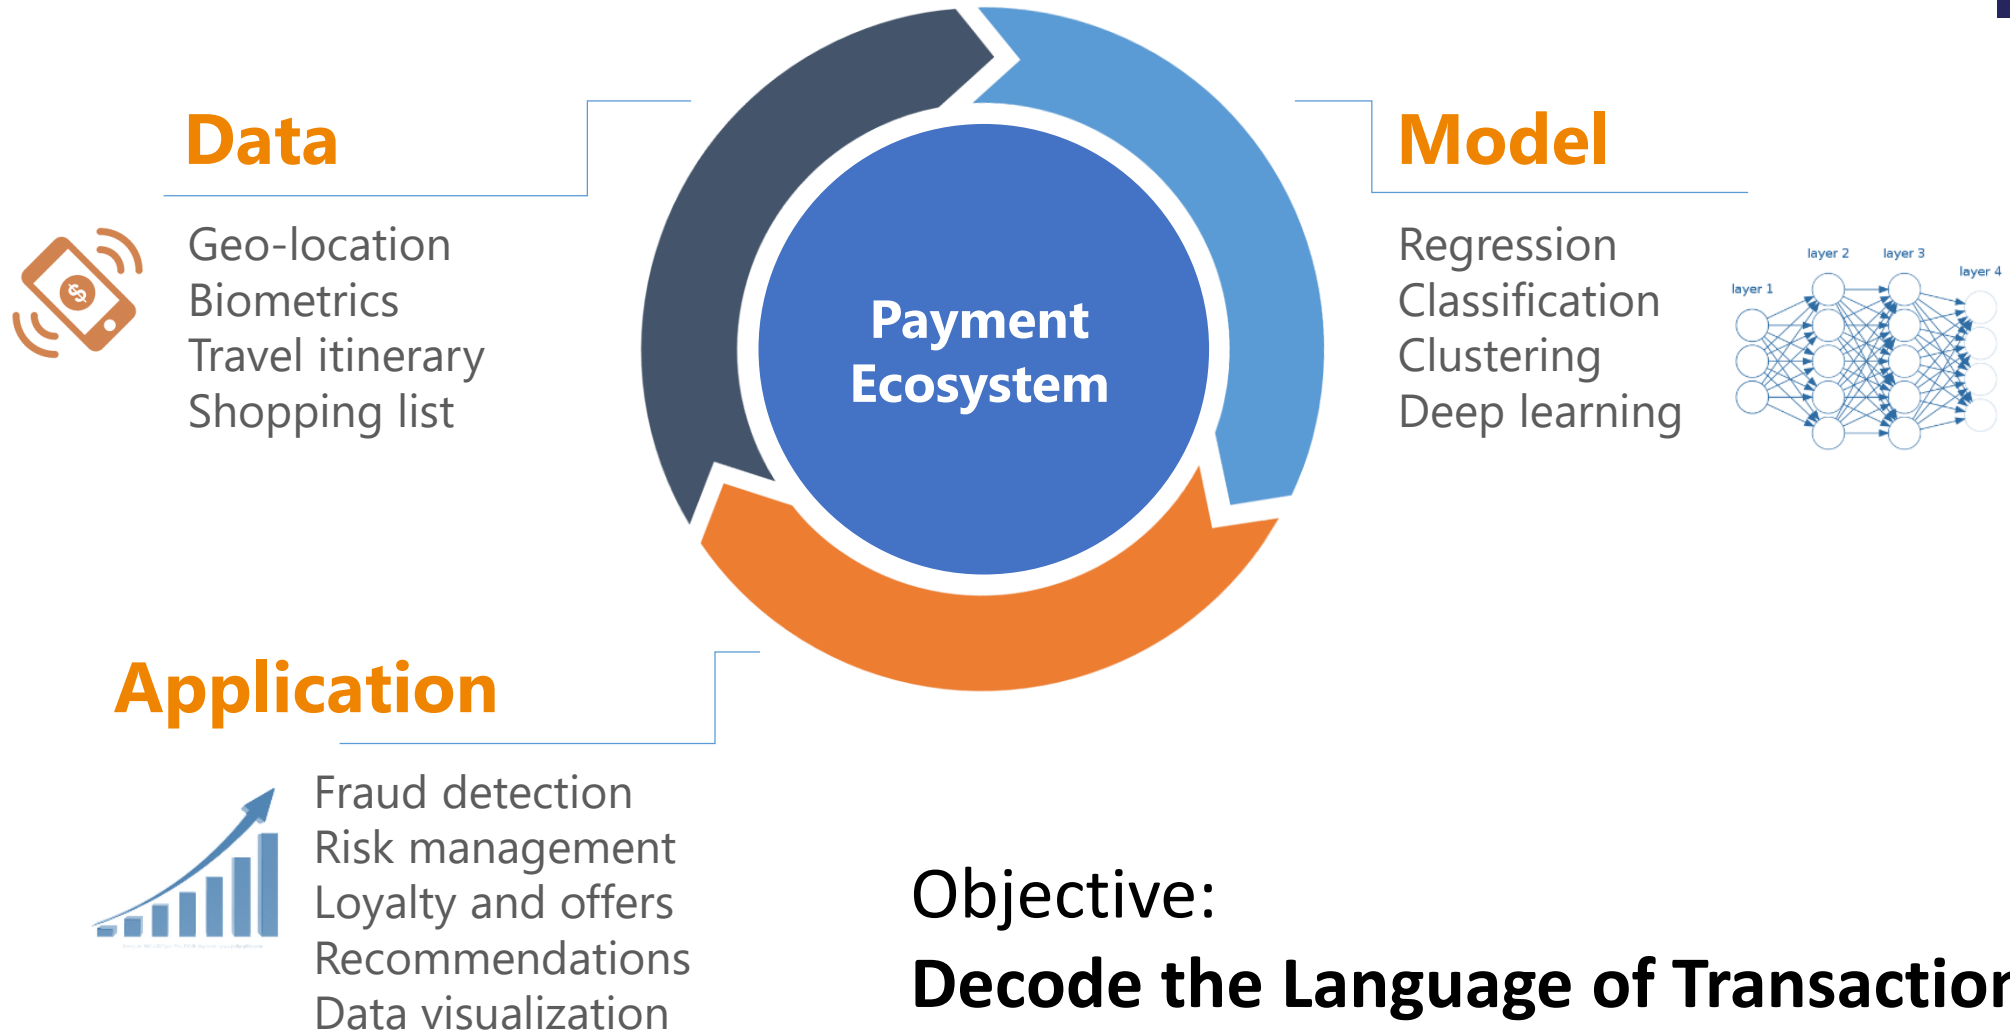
Data

Geo-location
Biometrics
Travel itinerary
Shopping list

Payment Ecosystem

Model

Regression
Classification
Clustering
Deep learning

layer 1
layer 2
layer 3
layer 4

Application

Fraud detection
Risk management
Loyalty and offers
Recommendations
Data visualization

Objective:
Decode the Language of Transactio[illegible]